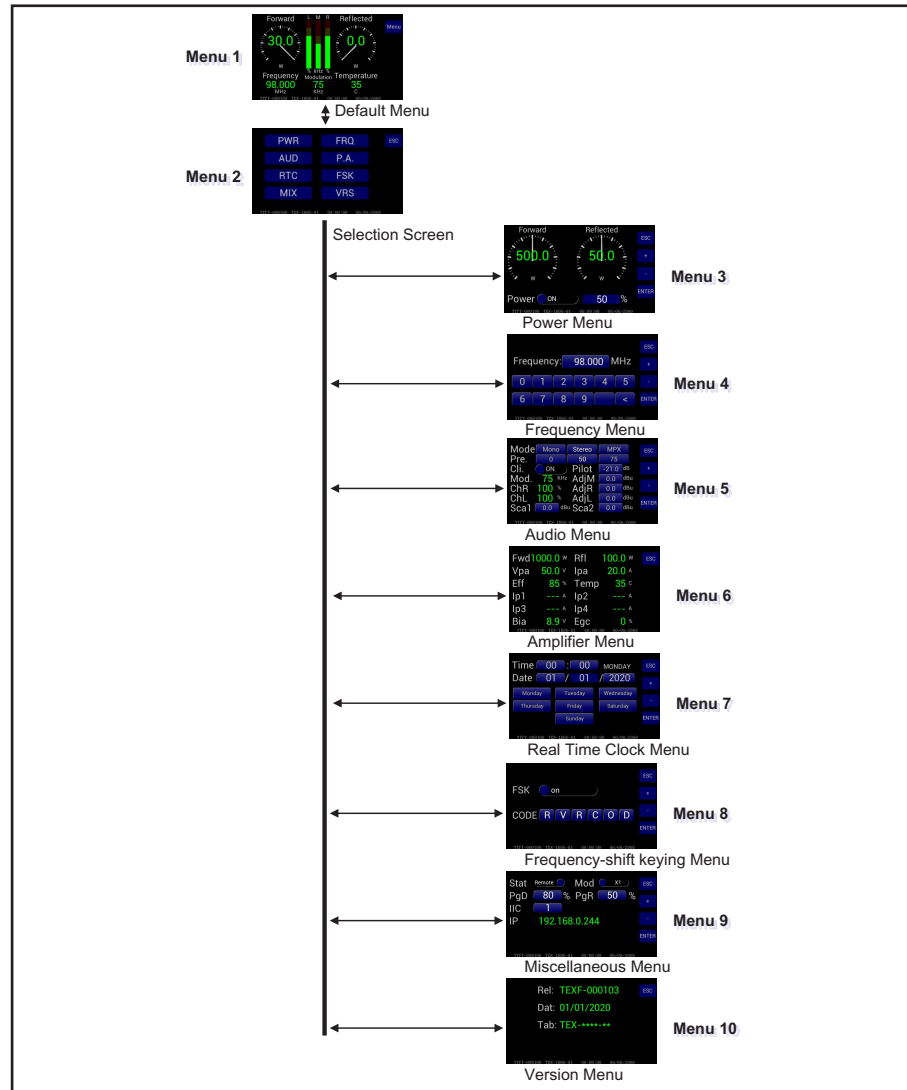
Menu 1

Forward L M R Reflected Menu
30.0 0.0
W W
Frequency Modulation Temperature
98.000 75 35
MHz KHz C

Default Menu

Menu 2

PWR FRQ ESC
AUD P.A.
RTC FSK
MIX VRS

Selection Screen

Forward Reflected ESC
500.0 50.0 +
W W -
Power ON 50 % ENTER

Menu 3

Power Menu

Frequency: 98.000 MHz ESC
+
0 1 2 3 4 5 -
6 7 8 9 < ENTER

Menu 4

Frequency Menu

Mode Mono Stereo MPX ESC
Pre. 0 50 75
Cli. ON Pilot -21.0 dB +
Mod. 75 KHz AdjM 0.0 dBu
ChR 100 % AdjR 0.0 dBu -
ChL 100 % AdjL 0.0 dBu
Sca1 0.0 dBu Sca2 0.0 dBu ENTER

Menu 5

Audio Menu

Fwd 1000.0 W Rfl 100.0 W ESC
Vpa 50.0 V Ipa 20.0 A
Eff 85 % Temp 35 C
Ip1 --- A Ip2 --- A
Ip3 --- A Ip4 --- A
Bia 8.9 V Egc 0 %

Menu 6

Amplifier Menu

Time 00 : 00 MONDAY ESC
Date 01 / 01 / 2020 +
Monday Tuesday Wednesday -
Thursday Friday Saturday ENTER
Sunday

Menu 7

Real Time Clock Menu

ESC
FSK on +
-
CODE R V R C O D ENTER

Menu 8

Frequency-shift keying Menu

Stat Remote Mod X1 ESC
PgD 80 % PgR 50 % +
IIC 1
IP 192.168.0.244 -
ENTER

Menu 9

Miscellaneous Menu

Rel: TEXF-000103 ESC
Dat: 01/01/2020
Tab: TEX-****-**

Menu 10

Version Menu